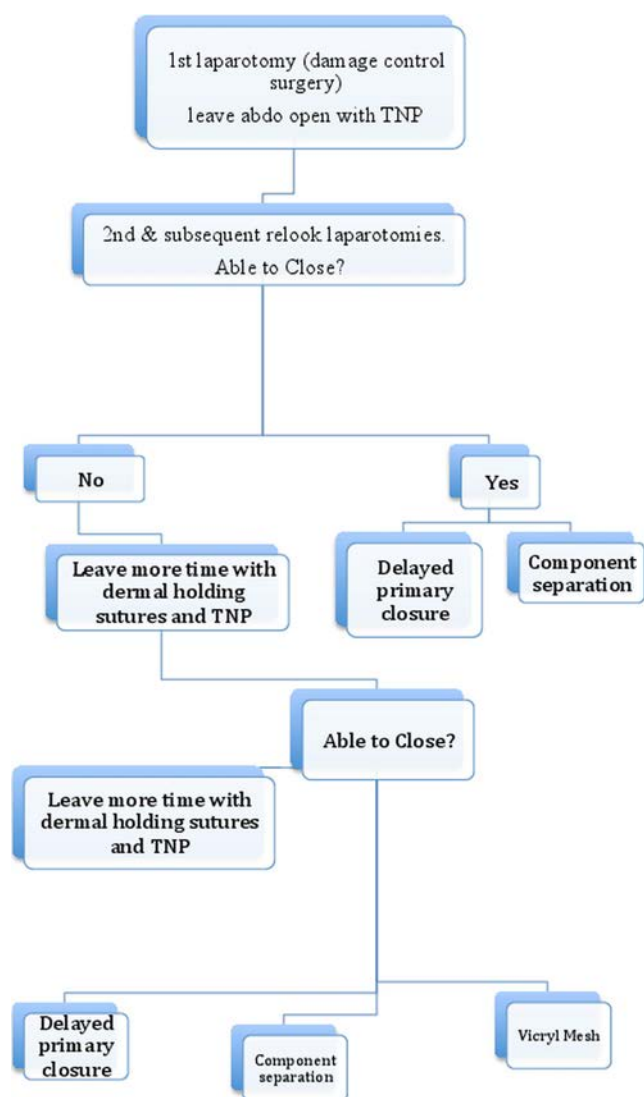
1st laparotomy (damage control surgery)
leave abdo open with TNP

2nd & subsequent relook laparotomies.
Able to Close?

No

Yes

Leave more time with dermal holding sutures and TNP

Delayed primary closure

Component separation

Able to Close?

Leave more time with dermal holding sutures and TNP

Delayed primary closure

Component separation

Vicryl Mesh